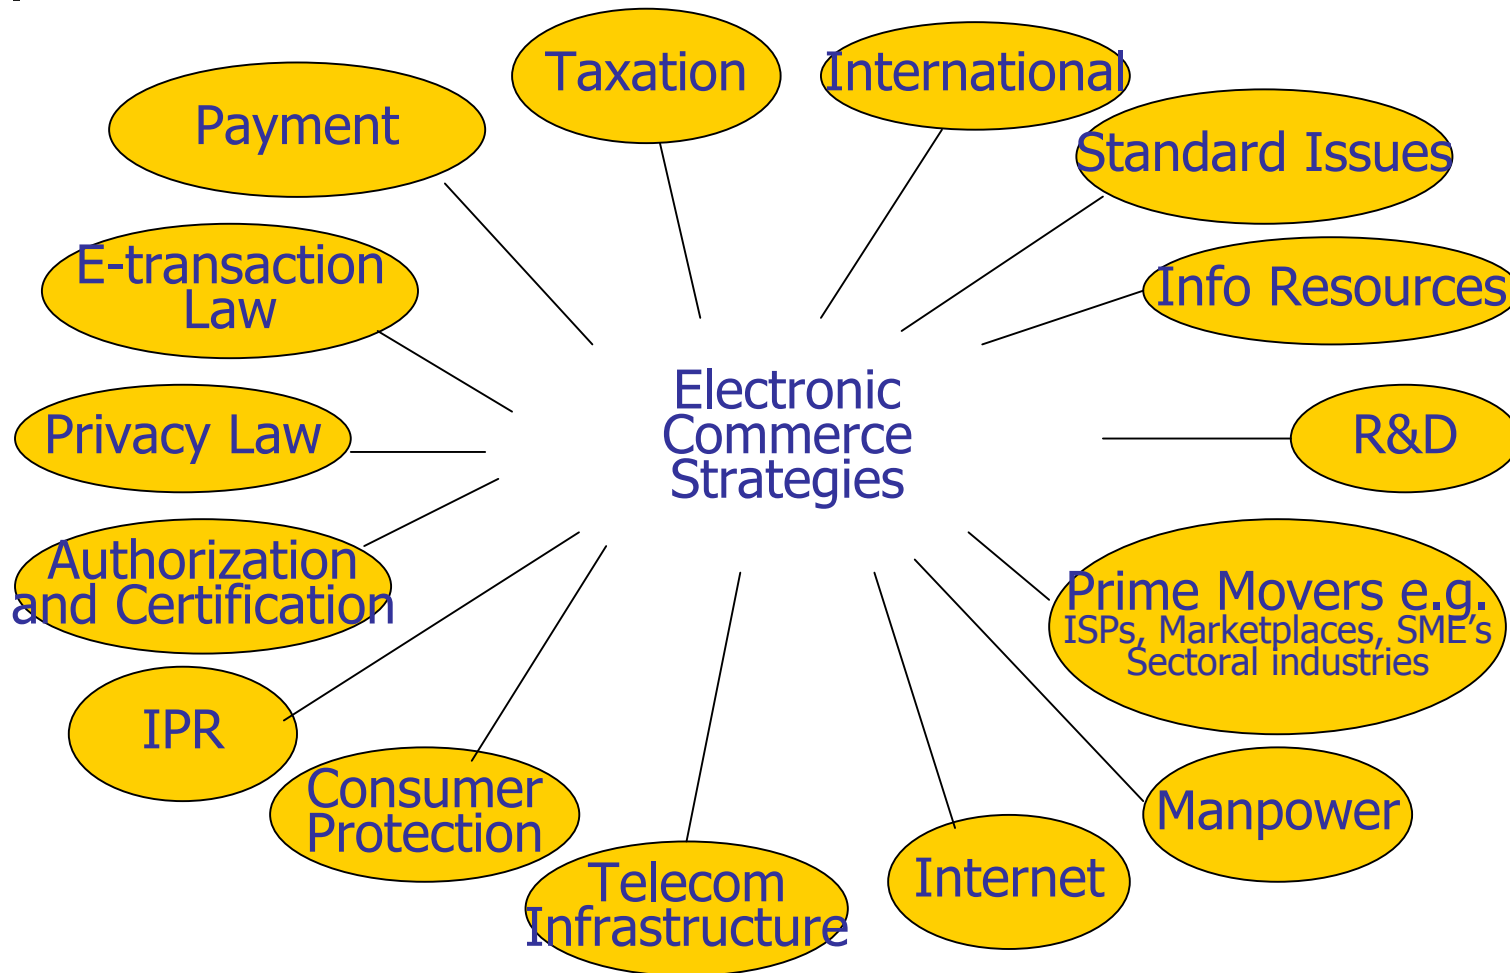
Electronic Commerce Strategies

Taxation

International

Payment

Standard Issues

E-transaction Law

Info Resources

Privacy Law

R&D

Authorization and Certification

Prime Movers e.g.
ISPs, Marketplaces, SME's
Sectoral industries

IPR

Consumer Protection

Manpower

Telecom Infrastructure

Internet